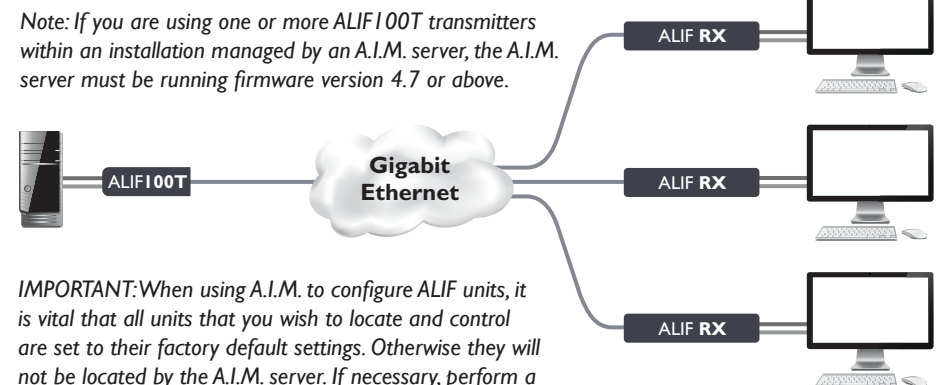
Note: If you are using one or more ALIF100T transmitters within an installation managed by an A.I.M. server, the A.I.M. server must be running firmware version 4.7 or above.

ALIF RX

ALIF100T

Gigabit Ethernet

ALIF RX

IMPORTANT: When using A.I.M. to configure ALIF units, it is vital that all units that you wish to locate and control are set to their factory default settings. Otherwise they will not be located by the A.I.M. server. If necessary, perform a

ALIF RX